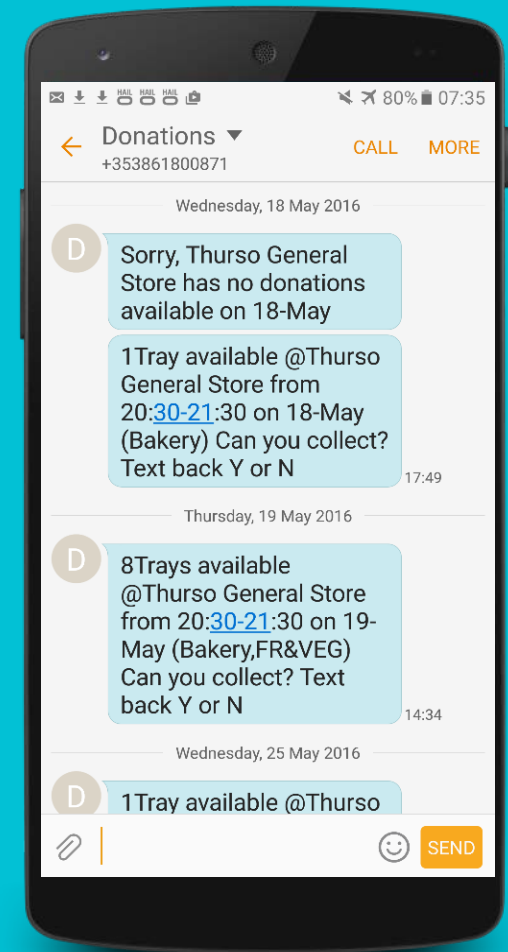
80% 07:35

Donations
+353861800871
CALL MORE

Wednesday, 18 May 2016

D

Sorry, Thurso General Store has no donations available on 18-May

1Tray available @Thurso General Store from 20:30-21:30 on 18-May (Bakery) Can you collect? Text back Y or N

17:49

Thursday, 19 May 2016

D

8Trays available @Thurso General Store from 20:30-21:30 on 19-May (Bakery,FR&VEG) Can you collect? Text back Y or N

14:34

Wednesday, 25 May 2016

D

1Tray available @Thurso

SEND